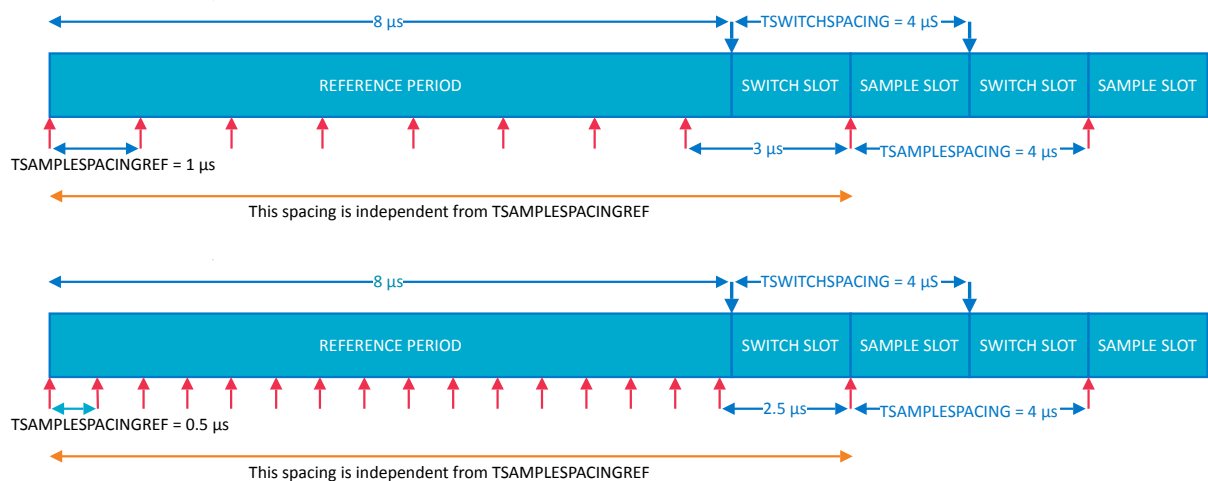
8 µs
TSWITCHSPACING = 4 µS
REFERENCE PERIOD
SWITCH SLOT
SAMPLE SLOT
SWITCH SLOT
SAMPLE SLOT
TSAMPLESPACINGREF = 1 µs
3 µs
TSAMPLESPACING = 4 µs
This spacing is independent from TSAMPLESPACINGREF

8 µs
TSWITCHSPACING = 4 µS
REFERENCE PERIOD
SWITCH SLOT
SAMPLE SLOT
SWITCH SLOT
SAMPLE SLOT
TSAMPLESPACINGREF = 0.5 µs
2.5 µs
TSAMPLESPACING = 4 µs
This spacing is independent from TSAMPLESPACINGREF